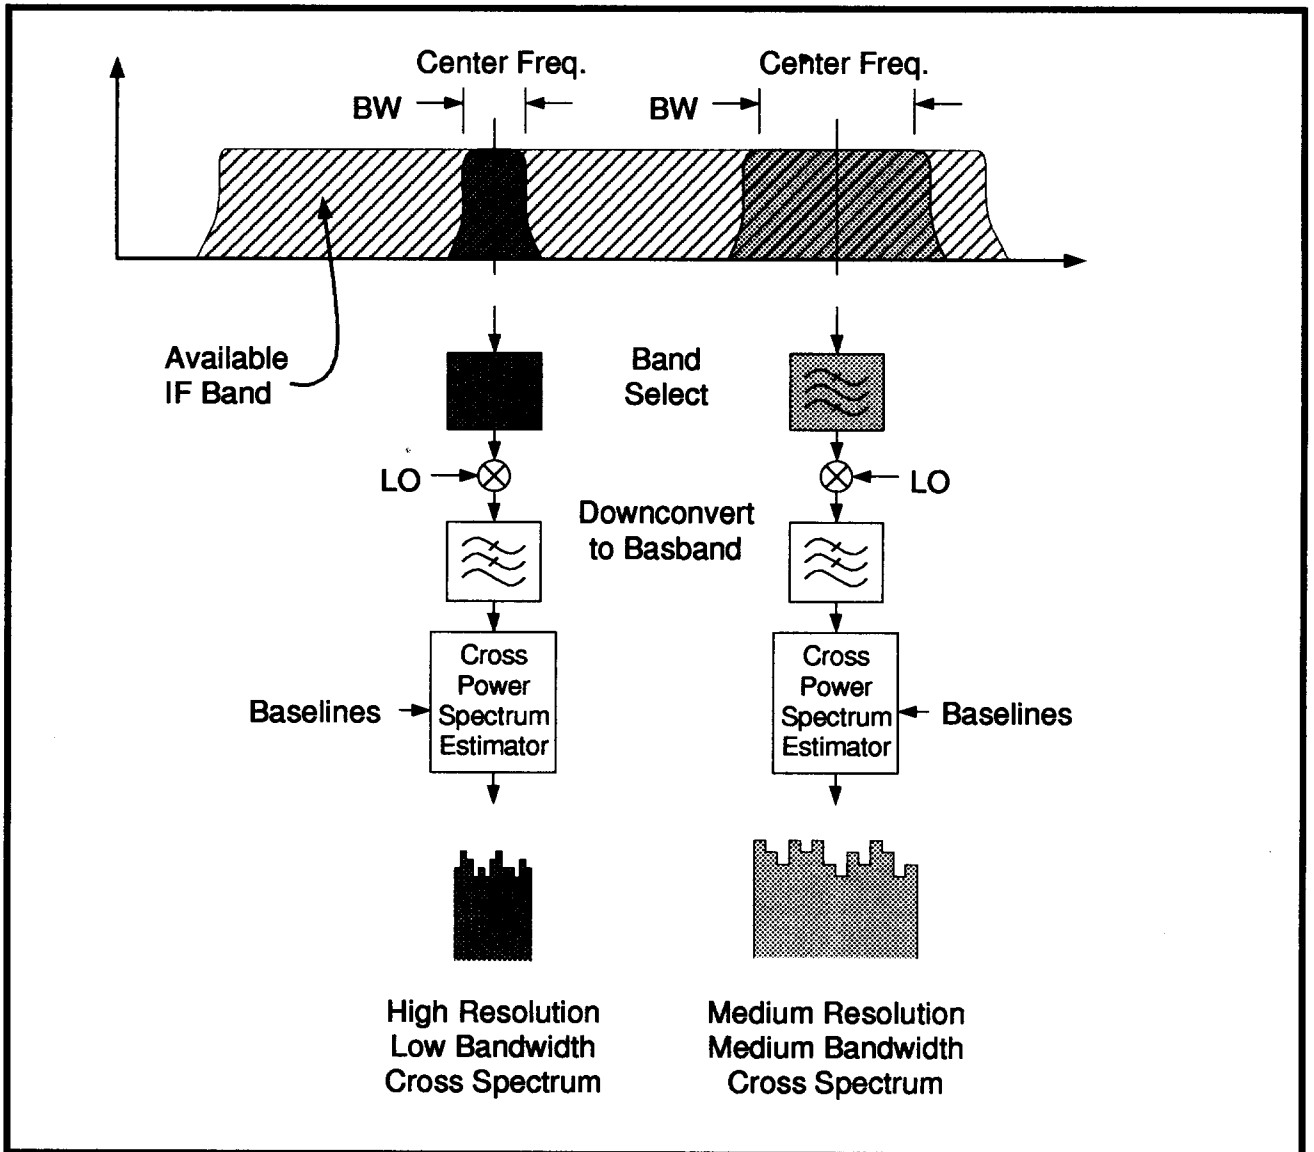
Center Freq.

BW

Center Freq.

BW

Available IF Band

Band Select

LO

LO

Downconvert to Basband

Baselines

Cross Power Spectrum Estimator

Cross Power Spectrum Estimator

Baselines

High Resolution Low Bandwidth Cross Spectrum

Medium Resolution Medium Bandwidth Cross Spectrum